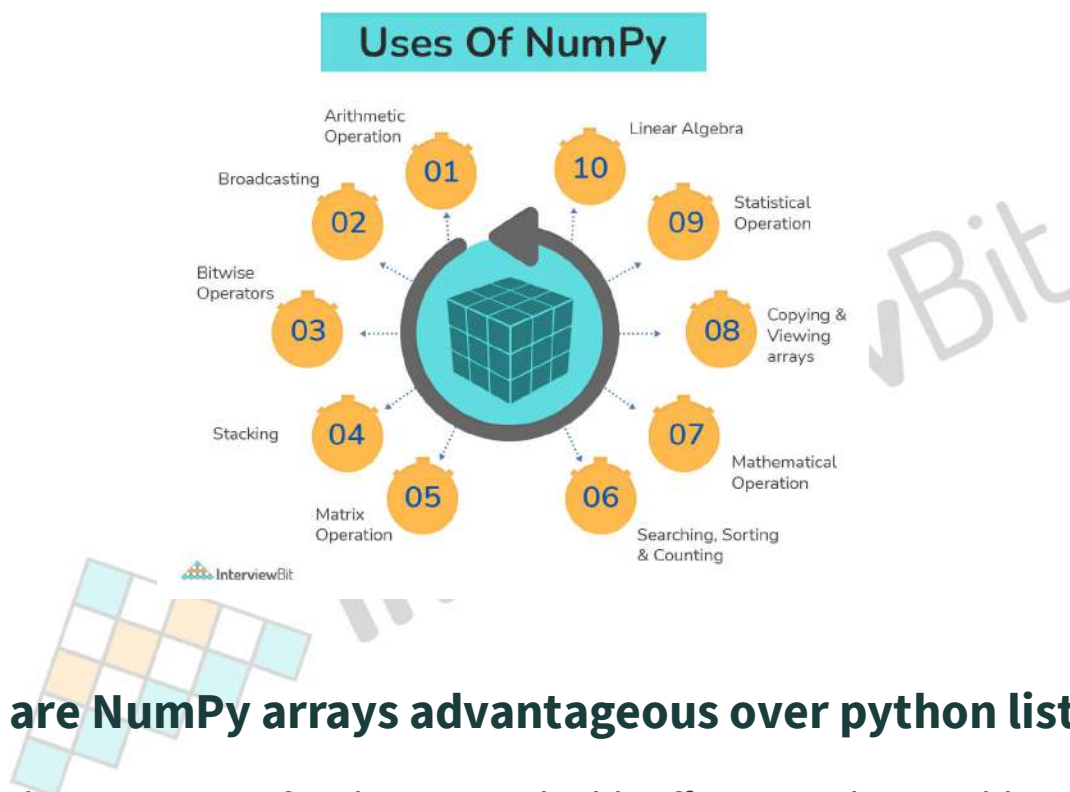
Uses Of NumPy

Arithmetic Operation
01

Broadcasting
02

Bitwise Operators
03

Stacking
04

Matrix Operation
05

10
Linear Algebra

09
Statistical Operation

08
Copying & Viewing arrays

07
Mathematical Operation

06
Searching, Sorting & Counting

InterviewBit

Bit

are NumPy arrays advantageous over python list

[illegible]